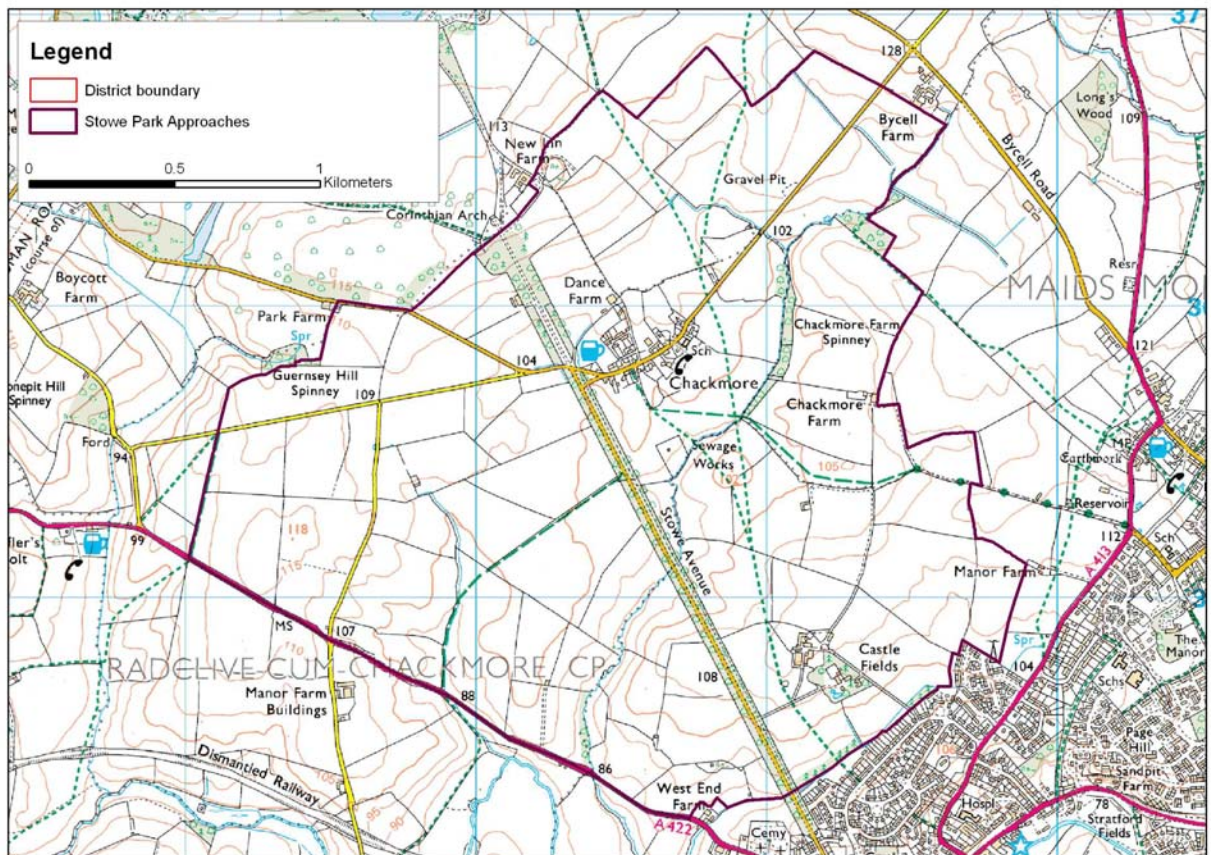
Legend

District boundary

Stowe Park Approaches

0 0.5 1 Kilometers

37

128

Bycell Farm

Bycell Road

Long's Wood

109

113

New Inn Farm

Gravel Pit

Corinthian Arch

102

Boycott Farm

Dance Farm

Resr

MAIDS MO

115

Park Farm

110

Spr

Chackmore Farm Spinney

104

Sch

Chackmore

121

Guernsey Hill Spinney

109

nepit Hill Spinney

Chackmore Farm

Ford

94

Sewage Works

105

102

MP

Earthwork

Stowe Avenue

Reservoir

112

99

Sch

fler's olt

118

110

115

Manor Farm

A413

MS

107

Spr

104

The Manor

RADCLIVE-CUM-CHACKMORE CP

Castle Fields

Manor Farm Buildings

88

108

Schs

Page Hill

Dismantled Railway

105

86

Sandpit Farm

West End Farm

78

Hospl

Stratford Fields

A422

Cemy